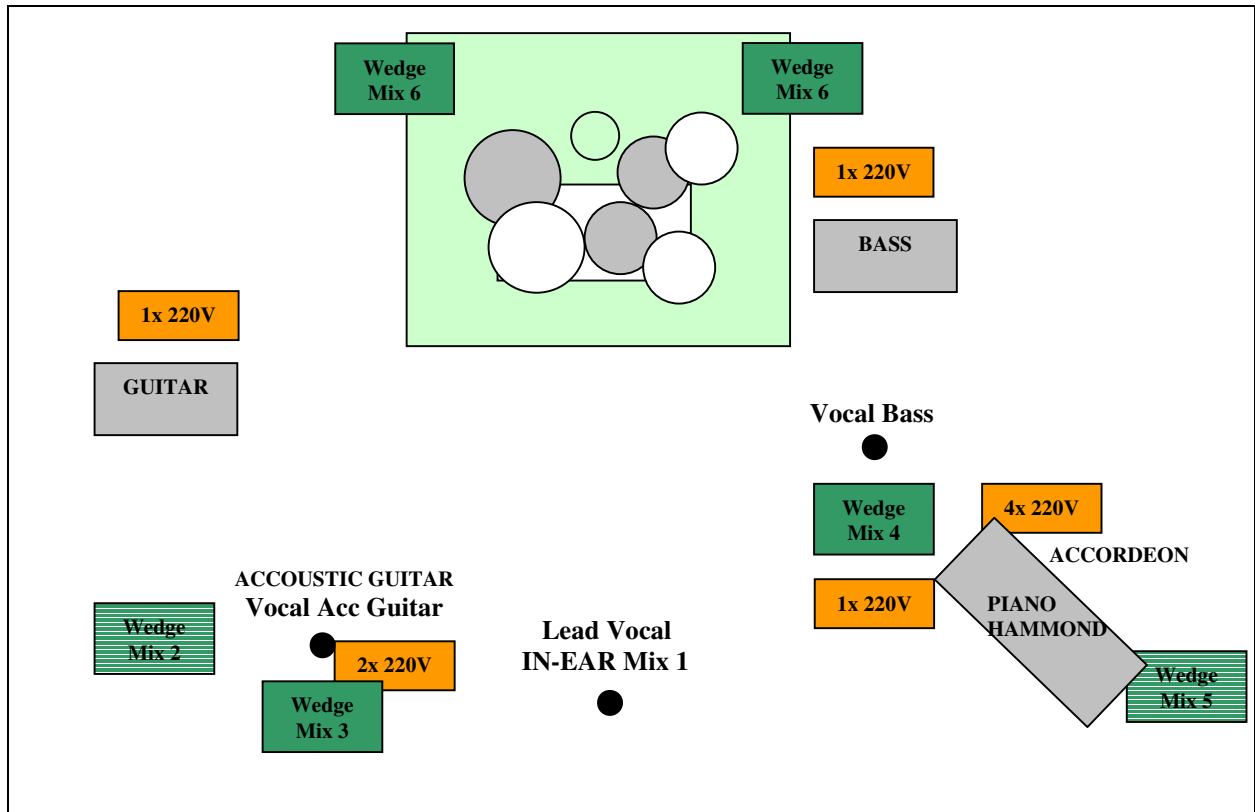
Wedge Mix 6

Wedge Mix 6

1x 220V

BASS

1x 220V

GUITAR

Vocal Bass

Wedge Mix 4

4x 220V

ACCORDEON

ACCOUSTIC GUITAR
Vocal Acc Guitar

1x 220V

PIANO HAMMOND

Wedge Mix 2

Lead Vocal
IN-EAR Mix 1

2x 220V

Wedge Mix 3

Wedge Mix 5